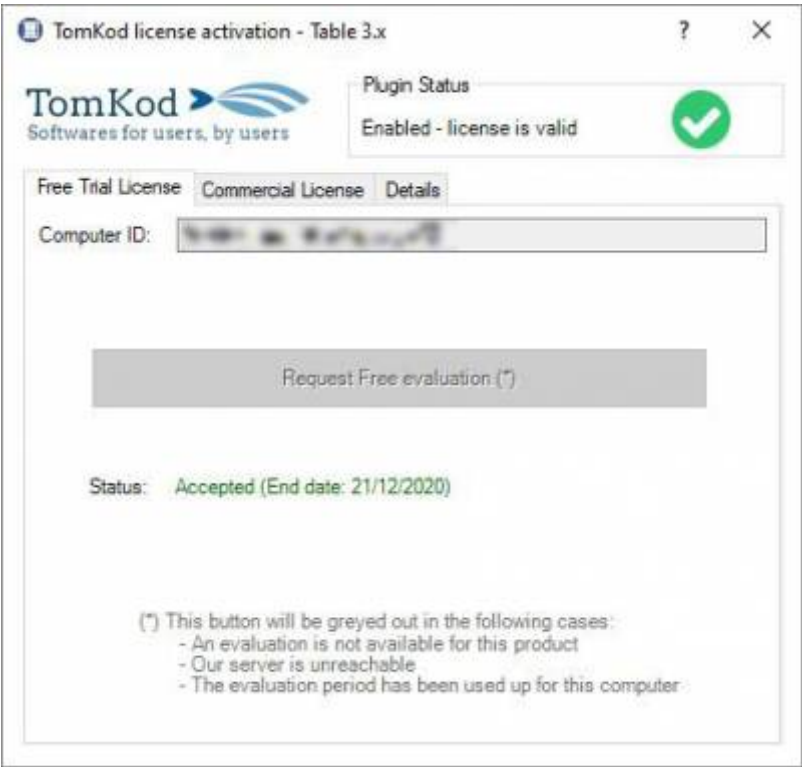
TomKod license activation - Table 3.x

?

X

TomKod
Softwares for users, by users

Plugin Status
Enabled - license is valid

Free Trial License
Commercial License
Details

Computer ID: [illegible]

Request Free evaluation (*)

Status: Accepted (End date: 21/12/2020)

(*) This button will be greyed out in the following cases:
- An evaluation is not available for this product
- Our server is unreachable
- The evaluation period has been used up for this computer